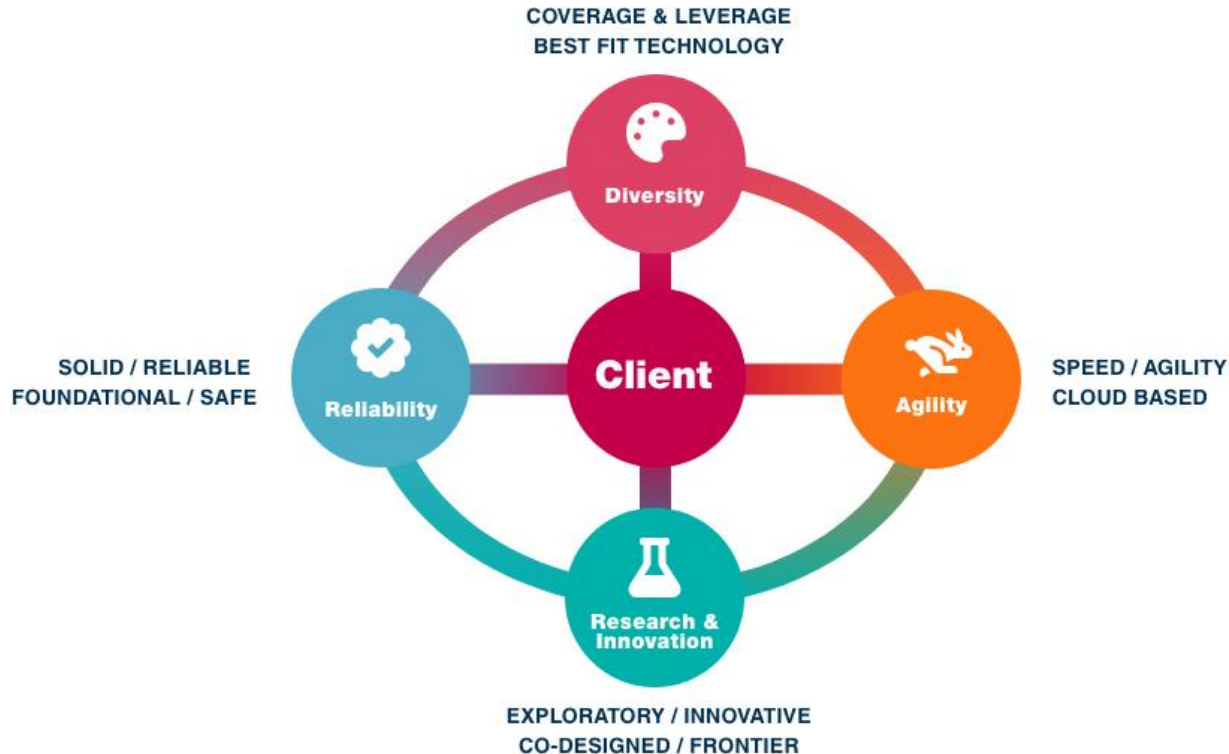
COVERAGE & LEVERAGE
BEST FIT TECHNOLOGY

Diversity

SOLID / RELIABLE
FOUNDATIONAL / SAFE

Reliability

Client

Agility

SPEED / AGILITY
CLOUD BASED

Research & Innovation

EXPLORATORY / INNOVATIVE
CO-DESIGNED / FRONTIER